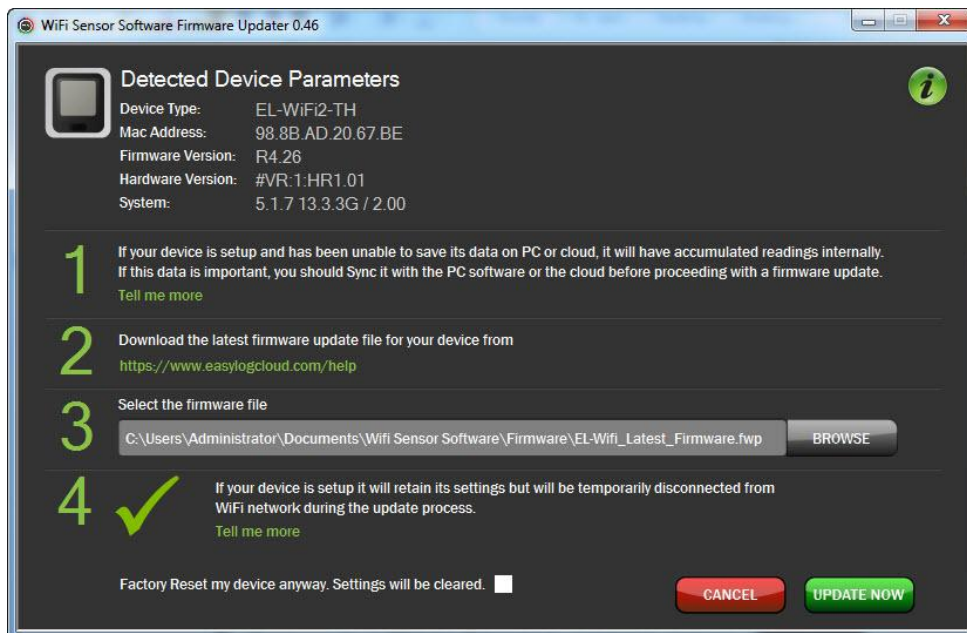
WiFi Sensor Software Firmware Updater 0.46

Detected Device Parameters

| | |
|---|---|
| Device Type: | EL-WiFi2-TH |
| Mac Address: | 98.8B.AD.20.67.BE |
| Firmware Version: | R4.26 |
| Hardware Version: | #VR:1:HR1.01 |
| System: | 5.1.7 13.3.3G / 2.00 |

1

If your device is setup and has been unable to save its data on PC or cloud, it will have accumulated readings internally. If this data is important, you should Sync it with the PC software or the cloud before proceeding with a firmware update.

Tell me more

2

Download the latest firmware update file for your device from

https://www.easylogcloud.com/help

3

Select the firmware file

C:\Users\Administrator\Documents\Wifi Sensor Software\Firmware\EL-Wifi_Latest_Firmware.fwp

BROWSE

4

If your device is setup it will retain its settings but will be temporarily disconnected from WiFi network during the update process.

Tell me more

Factory Reset my device anyway. Settings will be cleared.

CANCEL

UPDATE NOW